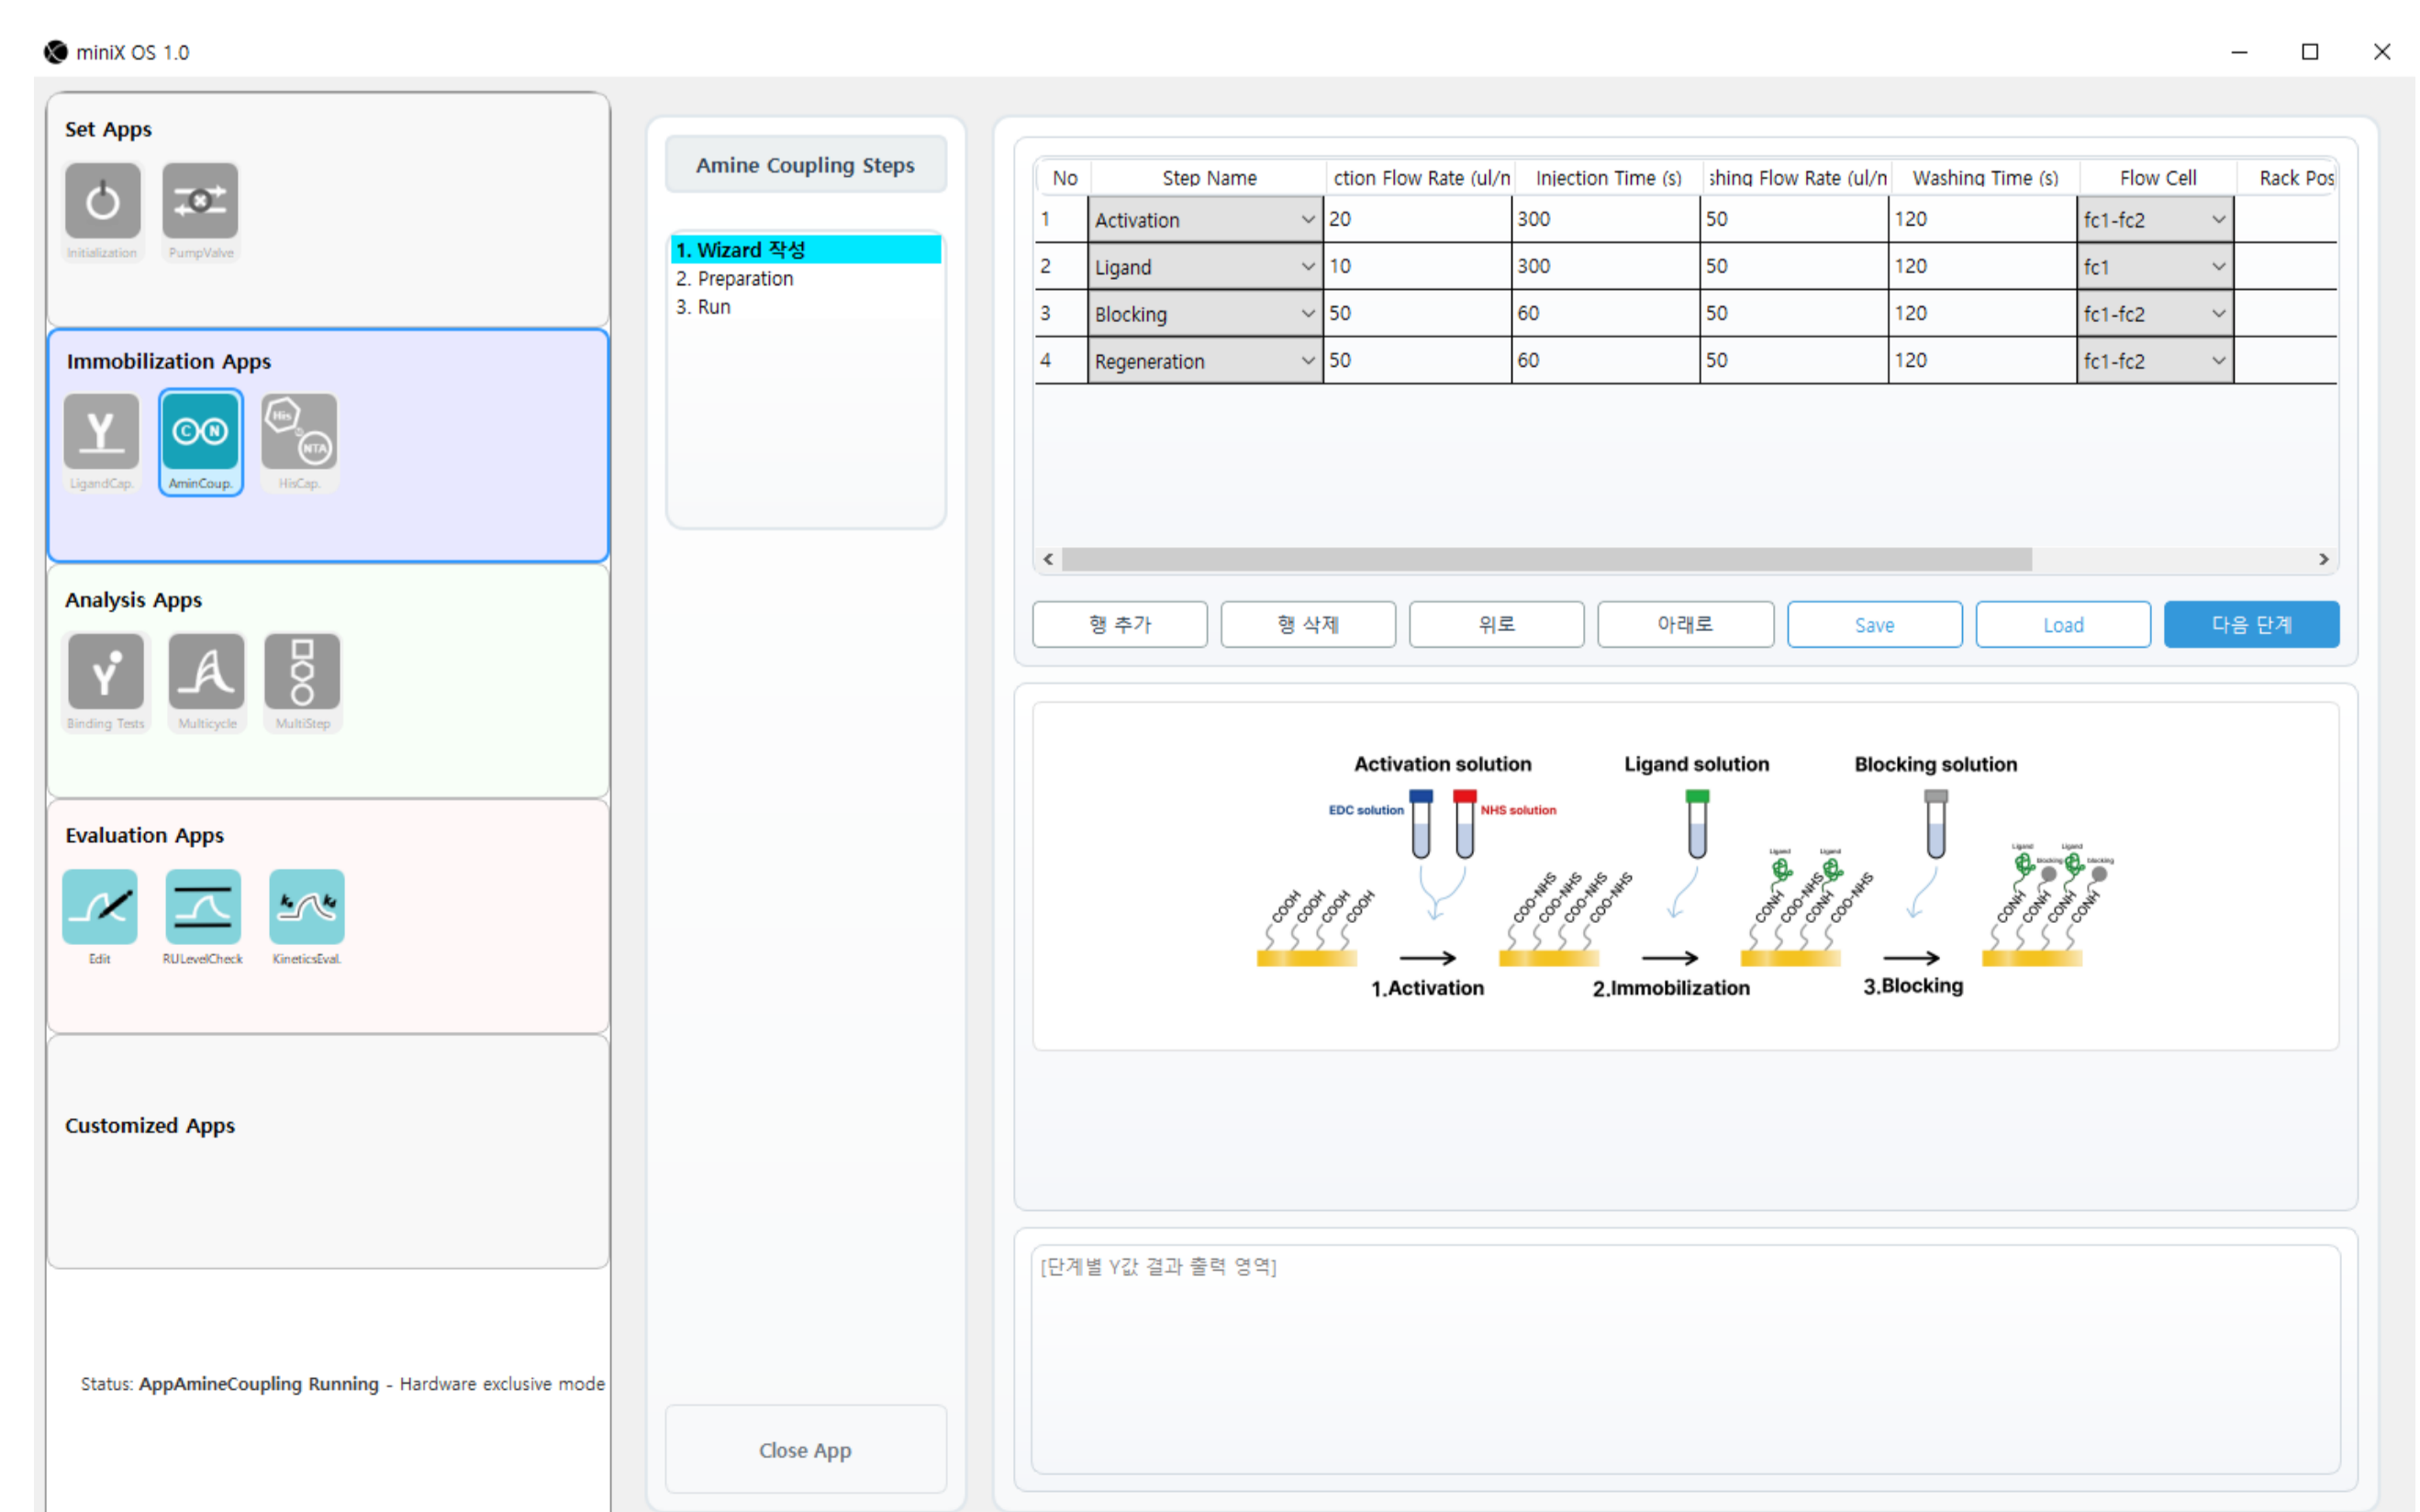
miniX OS 1.0

Set Apps

Initialization PumpValve

Immobilization Apps

LigandCap. AminCoup. HisCap.

Analysis Apps

Binding Tests Multicycle MultiStep

Evaluation Apps

Edit RULevelCheck KineticsEval.

Customized Apps

Status: AppAmineCoupling Running - Hardware exclusive mode

Amine Coupling Steps

1. Wizard 작성
2. Preparation
3. Run

Close App

| No | Step Name | ction Flow Rate (ul/n | Injection Time (s) | shing Flow Rate (ul/n | Washing Time (s) | Flow Cell | Rack Pos |
|---|---|---|---|---|---|---|---|
| 1 | Activation | 20 | 300 | 50 | 120 | fc1-fc2 | |
| 2 | Ligand | 10 | 300 | 50 | 120 | fc1 | |
| 3 | Blocking | 50 | 60 | 50 | 120 | fc1-fc2 | |
| 4 | Regeneration | 50 | 60 | 50 | 120 | fc1-fc2 | |

행 추가 행 삭제 위로 아래로 Save Load 다음 단계

Activation solution
EDC solution NHS solution
Ligand solution
Blocking solution
COOH COOH COOH COOH
COO-NHS COO-NHS COO-NHS COO-NHS
Ligand Ligand
CONH COO-NHS CONH COO-NHS
Ligand Blocking Ligand Blocking
CONH CONH CONH CONH
1.Activation
2.Immobilization
3.Blocking

[단계별 Y값 결과 출력 영역]